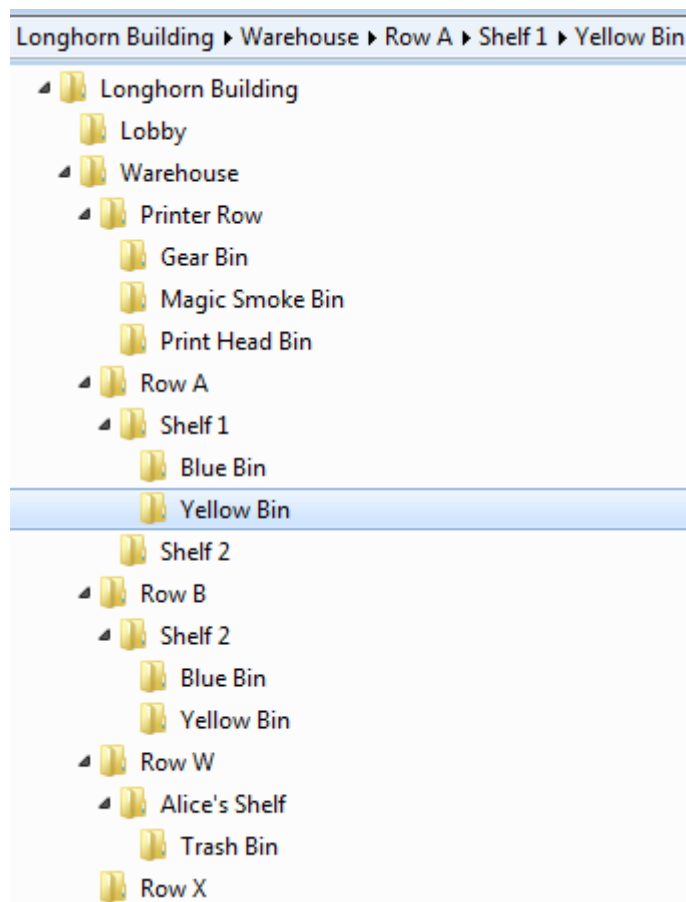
Longhorn Building ▸ Warehouse ▸ Row A ▸ Shelf 1 ▸ Yellow Bin

Longhorn Building
Lobby
Warehouse
Printer Row
Gear Bin
Magic Smoke Bin
Print Head Bin
Row A
Shelf 1
Blue Bin
Yellow Bin
Shelf 2
Row B
Shelf 2
Blue Bin
Yellow Bin
Row W
Alice's Shelf
Trash Bin
Row X